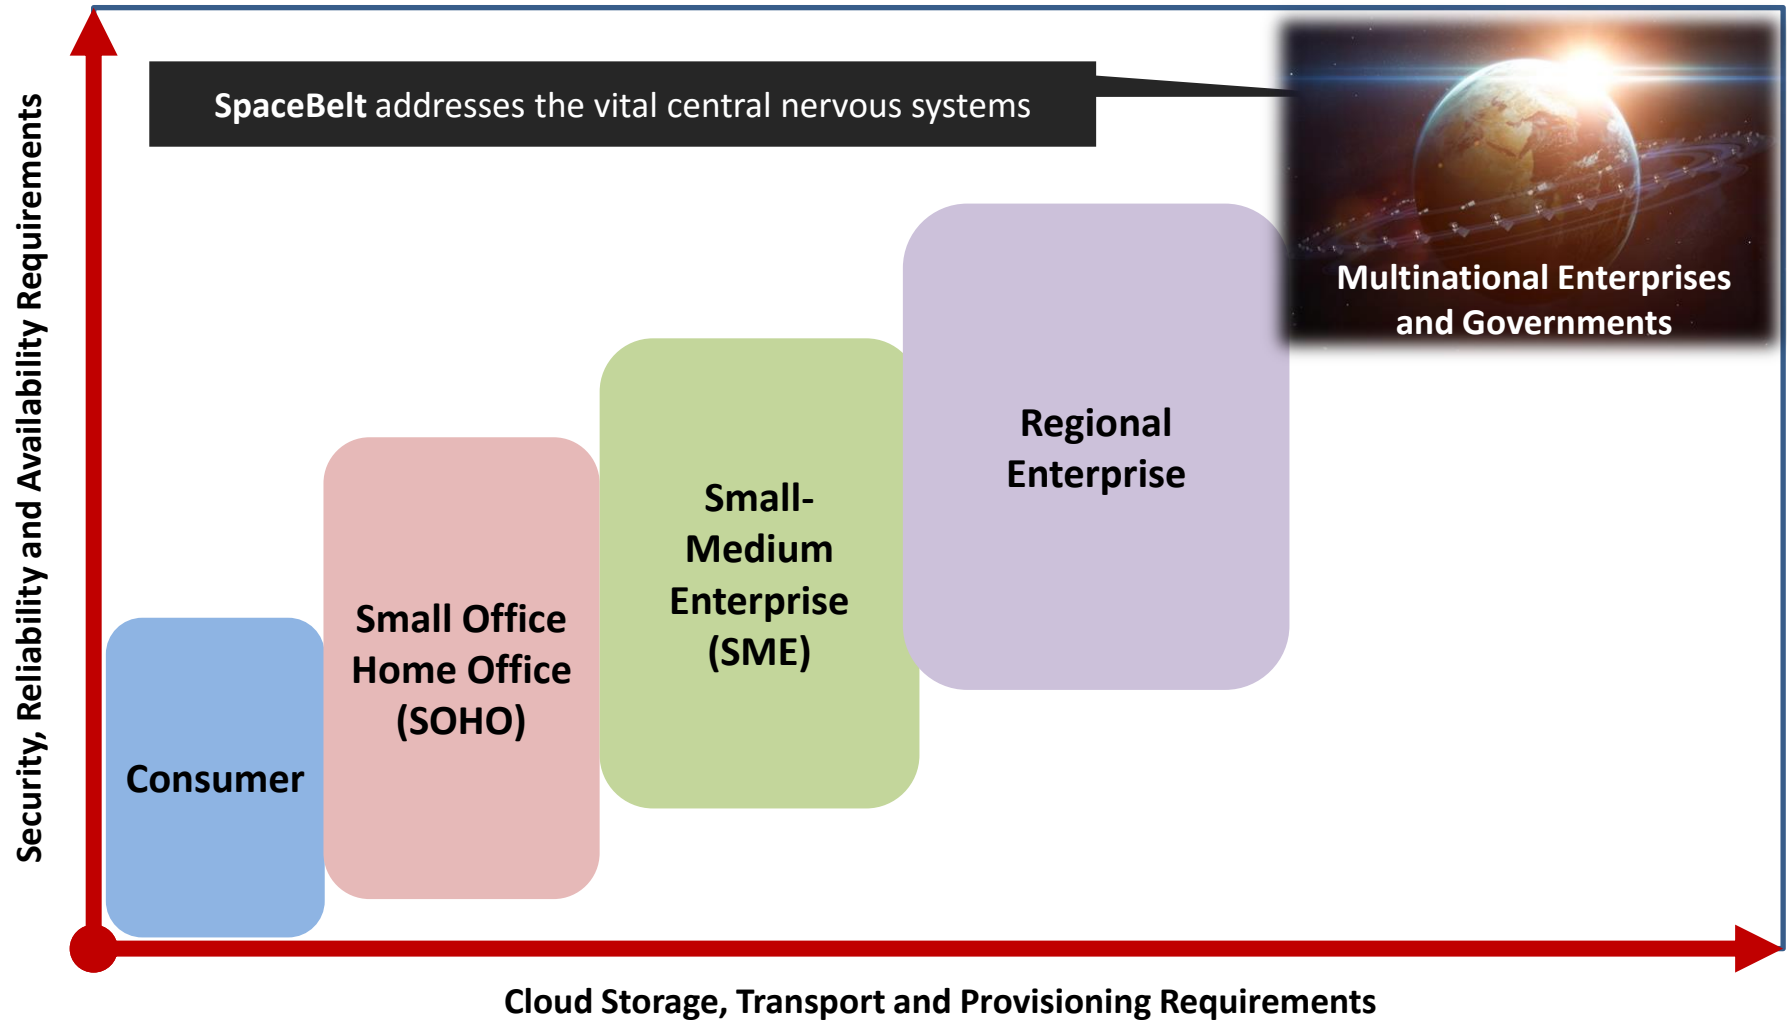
Security, Reliability and Availability Requirements

SpaceBelt addresses the vital central nervous systems

Multinational Enterprises and Governments

Regional Enterprise

Small-Medium Enterprise (SME)

Small Office Home Office (SOHO)

Consumer

Cloud Storage, Transport and Provisioning Requirements